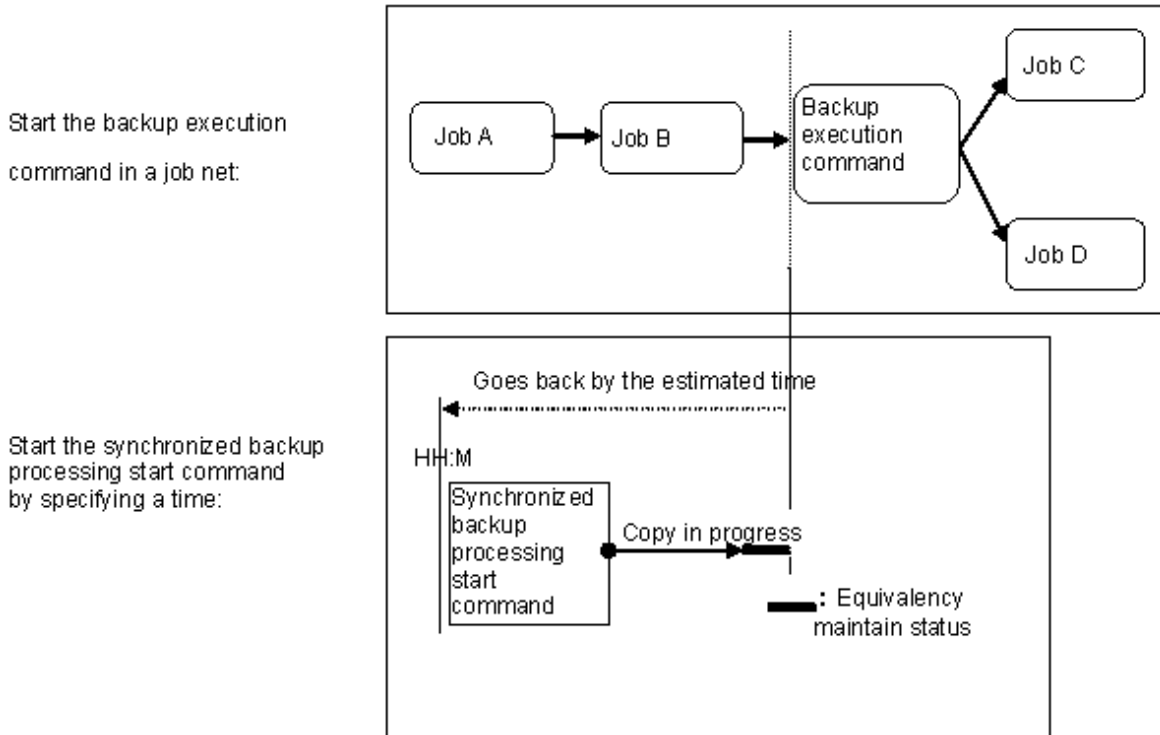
Start the backup execution command in a job net:

Job A

Job B

Backup execution command

Job C

Job D

Start the synchronized backup processing start command by specifying a time:

Goes back by the estimated time

HH:M

Synchronized backup processing start command

Copy in progress

: Equivalency maintain status